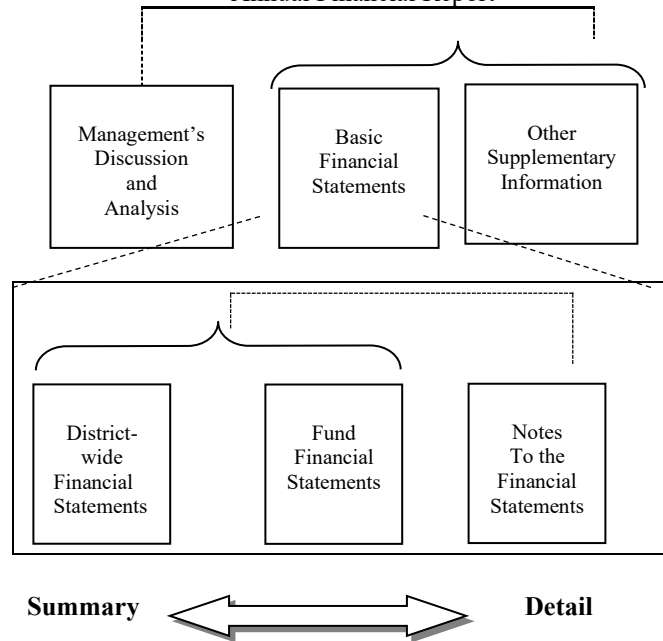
Annual Financial Report

Management's Discussion and Analysis

Basic Financial Statements

Other Supplementary Information

District-wide Financial Statements

Fund Financial Statements

Notes To the Financial Statements

Summary

Detail